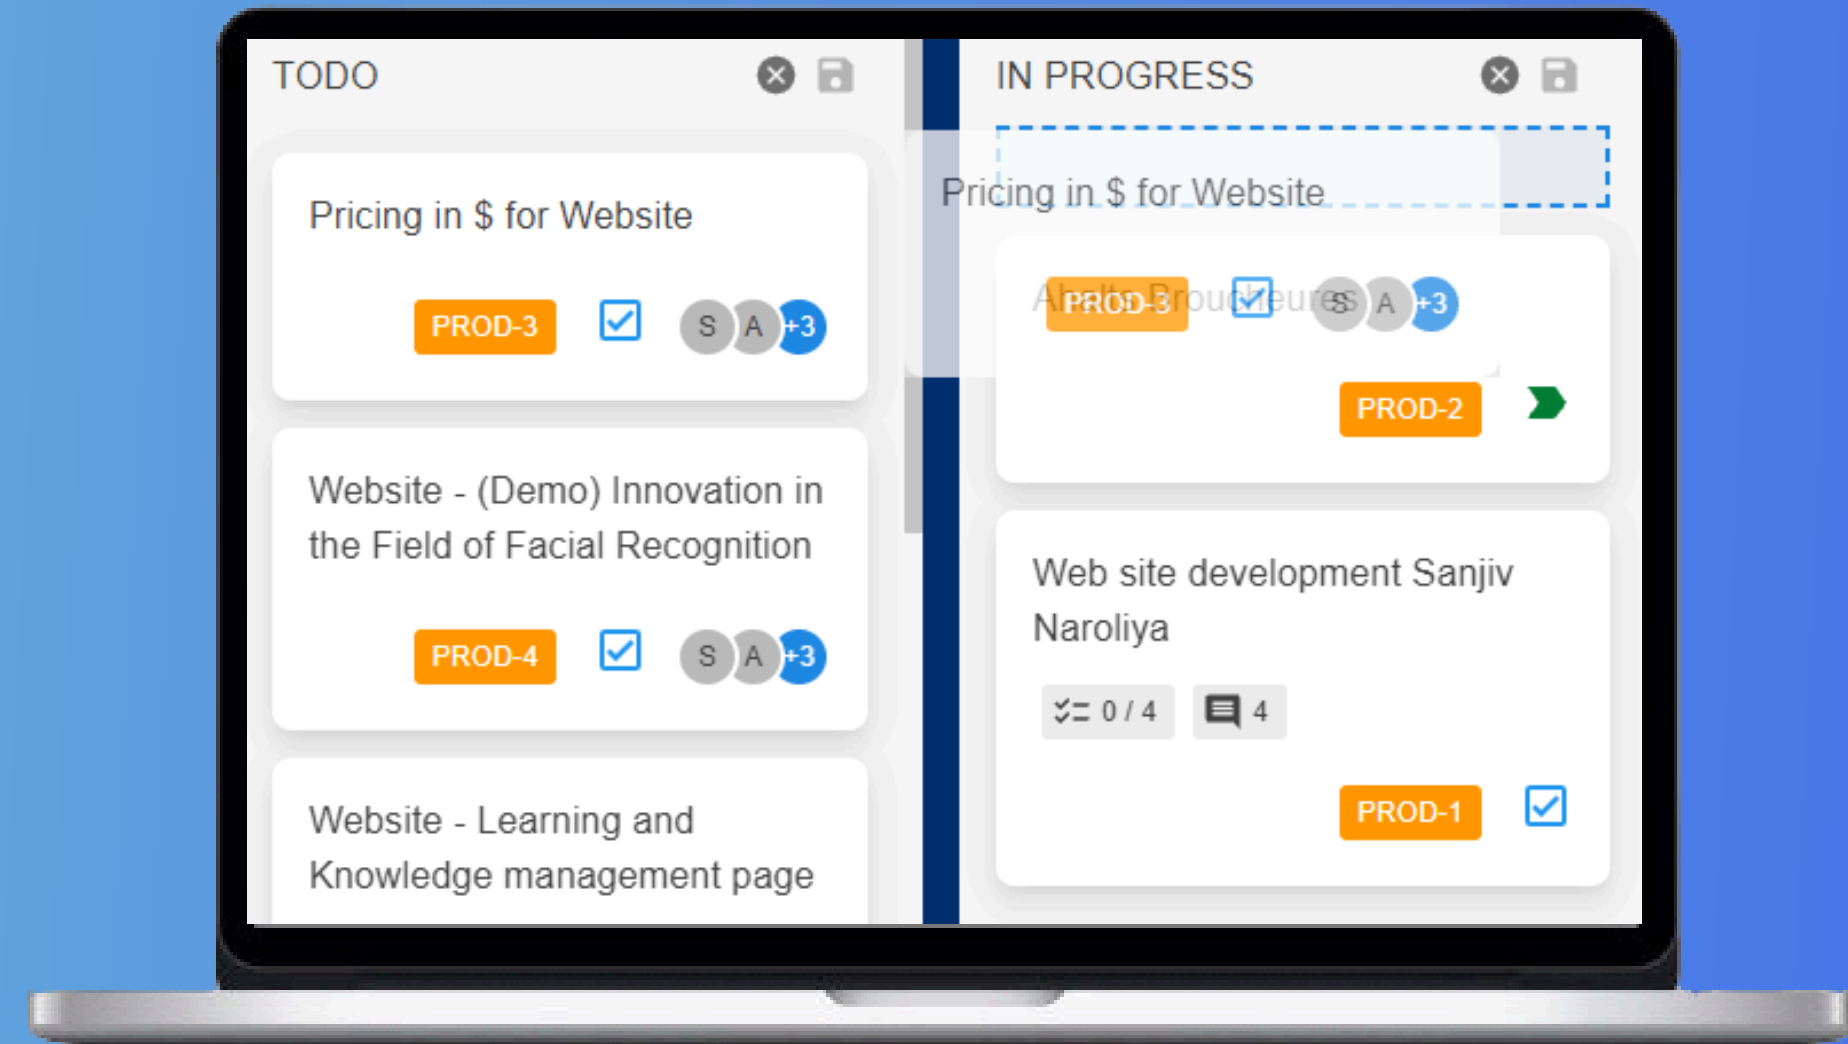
TODO

Pricing in $ for Website

PROD-3 S A +3

Website - (Demo) Innovation in the Field of Facial Recognition

PROD-4 S A +3

Website - Learning and Knowledge management page

IN PROGRESS

Pricing in $ for Website

PROD-3 S A +3

Alcolts Brouchures

PROD-2

Web site development Sanjiv Naroliya

0 / 4 4

PROD-1